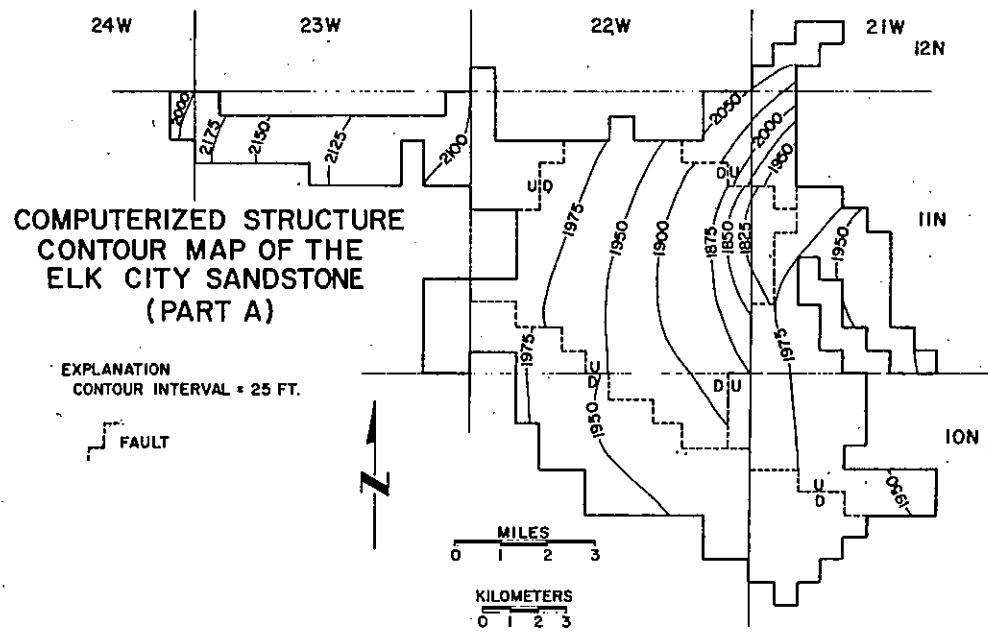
24W
23W
22W
21W
12N
11N
10N

2200
2175
2150
2125
2100
2050
2000
1950
1975
1950
1900
1875
1850
1825
1975
1975
1950
1950
U D
D U
U D
D U
U D

COMPUTERIZED STRUCTURE CONTOUR MAP OF THE ELK CITY SANDSTONE (PART A)

EXPLANATION
CONTOUR INTERVAL = 25 FT.

FAULT

N

MILES
0 1 2 3

KILOMETERS
0 1 2 3